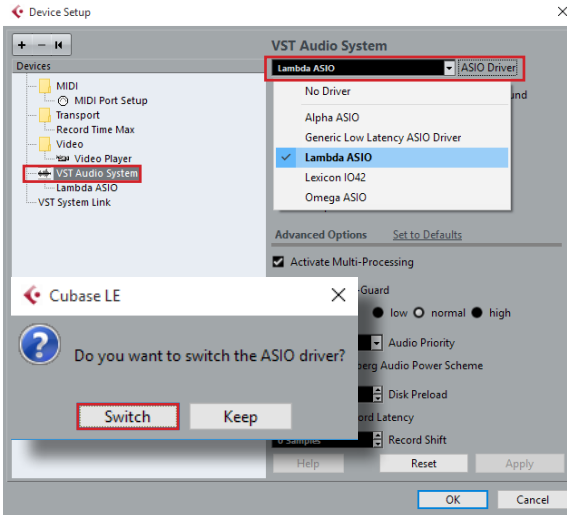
Device Setup

Devices

MIDI

MIDI Port Setup

Transport

Record Time Max

Video

Video Player

VST Audio System

Lambda ASIO

VST System Link

VST Audio System

Lambda ASIO

ASIO Driver

No Driver

Alpha ASIO

Generic Low Latency ASIO Driver

Lambda ASIO

Lexicon IO42

Omega ASIO

Advanced Options

Set to Defaults

Activate Multi-Processing

-Guard

low normal high

Audio Priority

berg Audio Power Scheme

Disk Preload

ord Latency

0 Samples

Record Shift

Help

Reset

Apply

OK

Cancel

Cubase LE

Do you want to switch the ASIO driver?

Switch

Keep